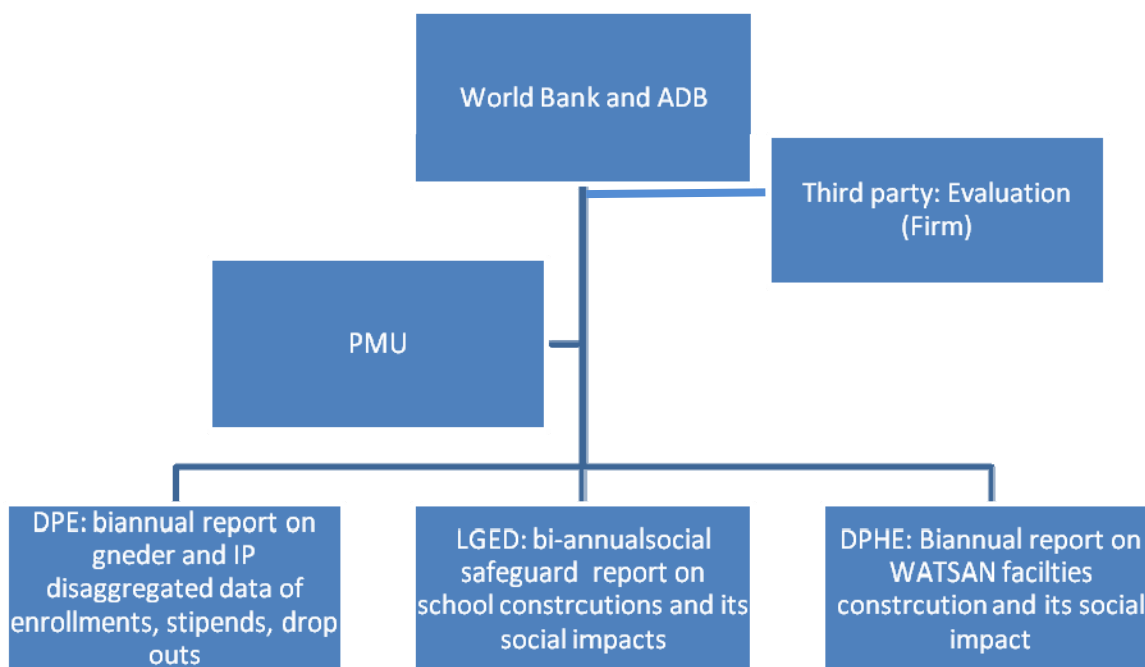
World Bank and ADB

Third party: Evaluation (Firm)

PMU

DPE: biannual report on gneder and IP disaggregated data of enrollments, stipends, drop outs

LGED: bi-annualsocial safeguard report on school constrcutions and its social impacts

DPHE: Biannual report on WATSAN facilties constrcution and its social impact